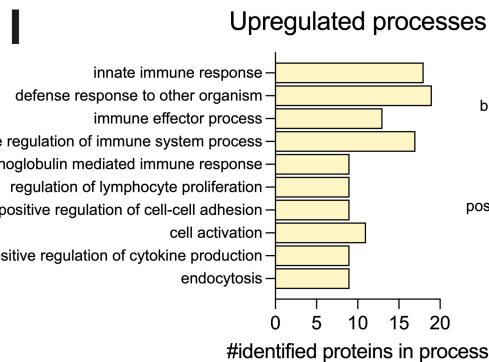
I

Upregulated processes

innate immune response
defense response to other organism
immune effector process
e regulation of immune system process
noglobulin mediated immune response
regulation of lymphocyte proliferation
positive regulation of cell-cell adhesion
cell activation
sitive regulation of cytokine production
endocytosis

0 5 10 15 20

#identified proteins in process

b

pos